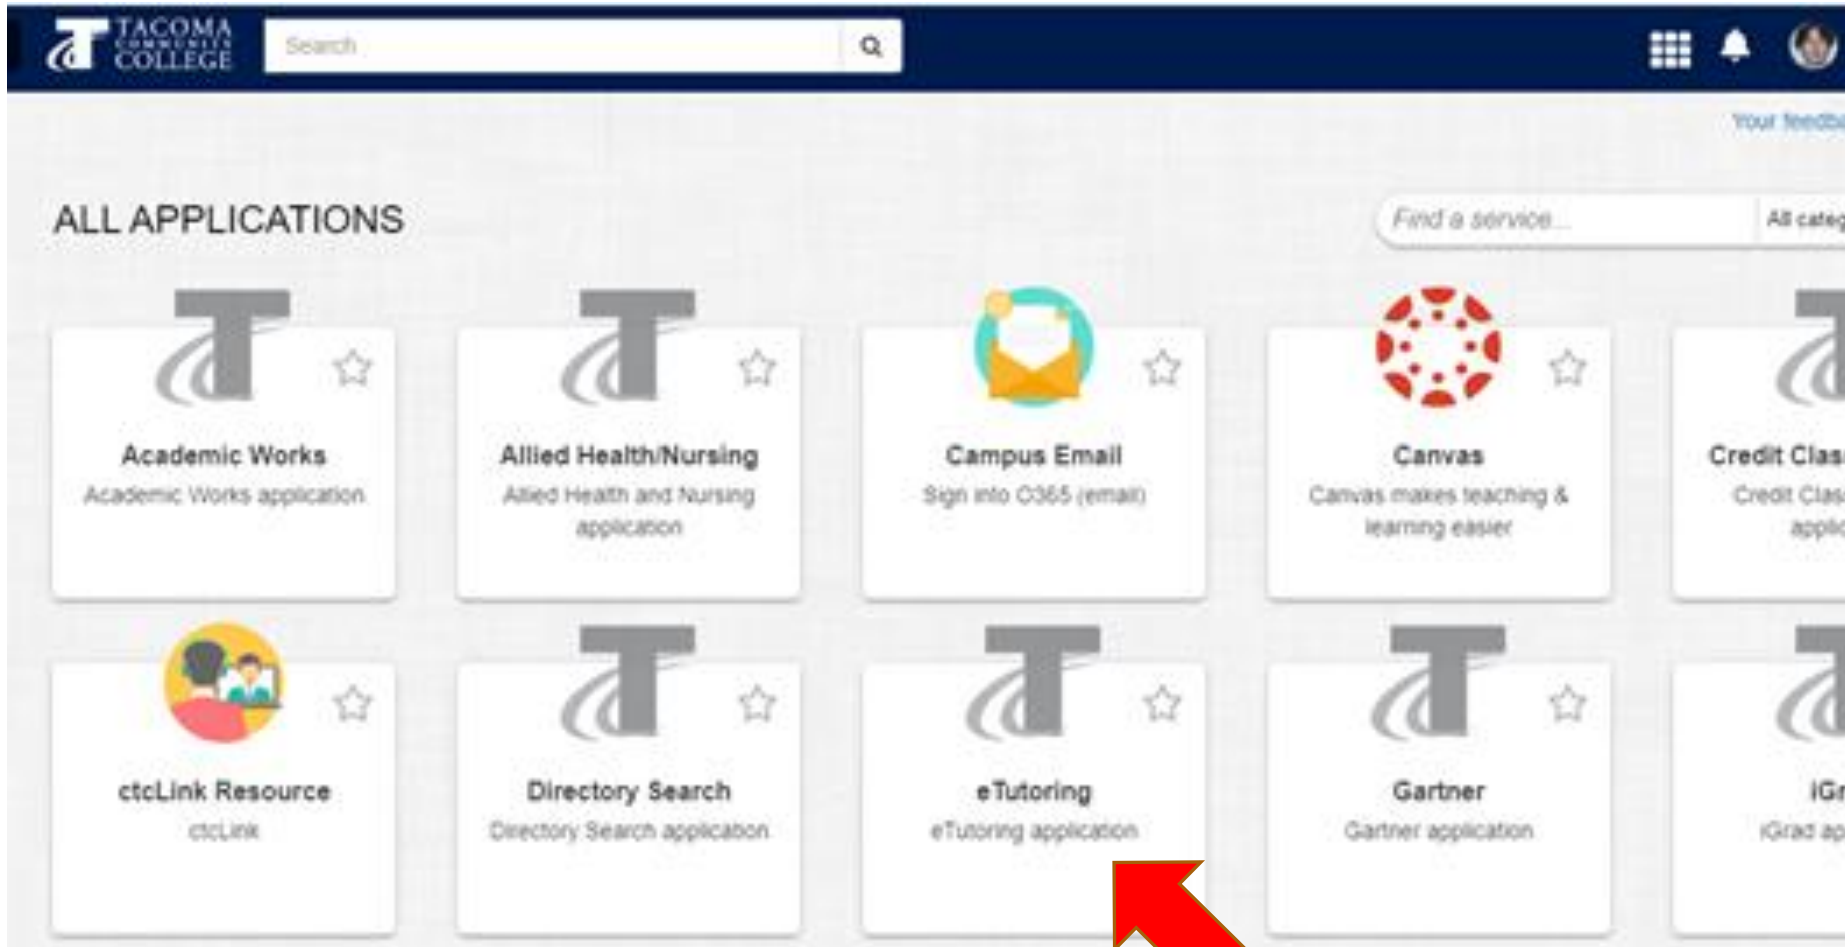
TACOMA COMMUNITY COLLEGE

Search

Your feedba

ALL APPLICATIONS

Find a service...

All categ

Academic Works
Academic Works application

Allied Health/Nursing
Allied Health and Nursing application

Campus Email
Sign into O365 (email)

Canvas
Canvas makes teaching & learning easier

Credit Clas
Credit Clas applic

ctcLink Resource
ctcLink

Directory Search
Directory Search application

eTutoring
eTutoring application

Gartner
Gartner application

iGr
iGrad ap